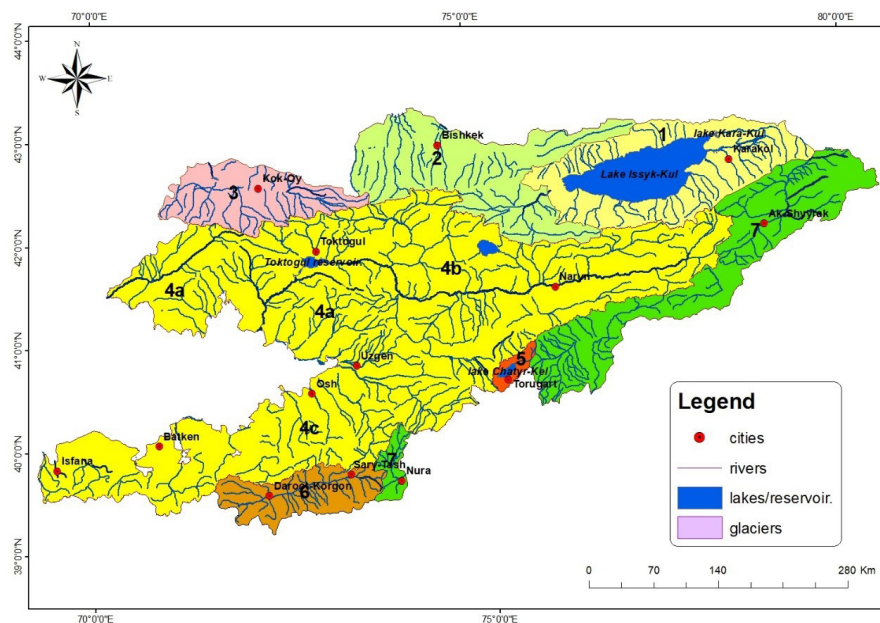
70°0'0"E
75°0'0"E
80°0'0"E
44°0'0"N
43°0'0"N
42°0'0"N
41°0'0"N
40°0'0"N
39°0'0"N
N
S
W
E
Bishkek
1
lake Kara-Kul
Karakol
2
Lake Issyk-Kul
Kok-Oy
3
Ak-Shyyrak
7
Toktogul
Toktogul reservoir
4b
4a
Naryn
4a
Uzgen
5
lake Chatyr-Kel
Torugart
Osh
4c
Batken
Isfana
Sary-Tash
7
Nura
Daroot-Korgon
6
Legend
cities
rivers
lakes/reservoir.
glaciers
0
70
140
280 Km
70°0'0"E
75°0'0"E